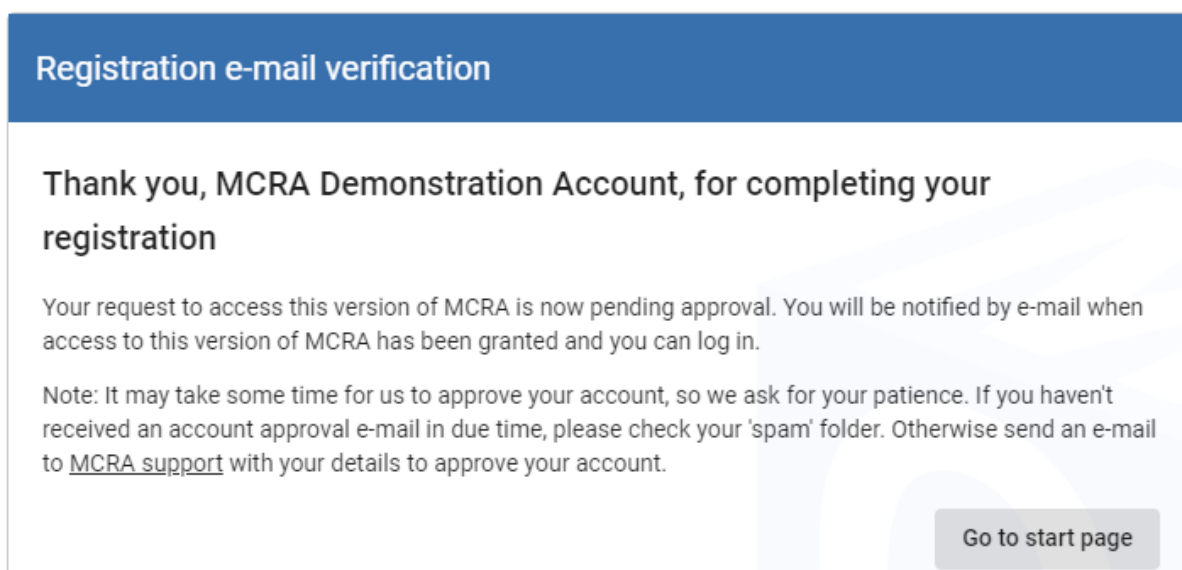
Registration e-mail verification

Thank you, MCRA Demonstration Account, for completing your registration

Your request to access this version of MCRA is now pending approval. You will be notified by e-mail when access to this version of MCRA has been granted and you can log in.

Note: It may take some time for us to approve your account, so we ask for your patience. If you haven't received an account approval e-mail in due time, please check your 'spam' folder. Otherwise send an e-mail to MCRA support with your details to approve your account.

Go to start page